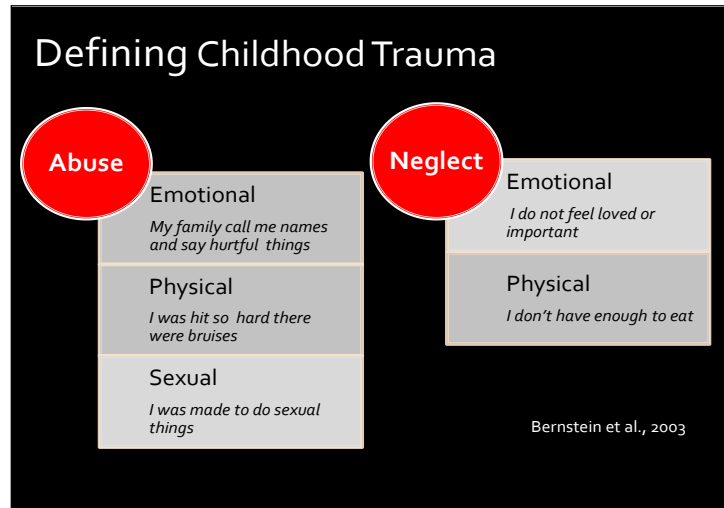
Defining Childhood Trauma

Abuse

Emotional

My family call me names and say hurtful things

Physical

I was hit so hard there were bruises

Sexual

I was made to do sexual things

Neglect

Emotional

I do not feel loved or important

Physical

I don't have enough to eat

Bernstein et al., 2003